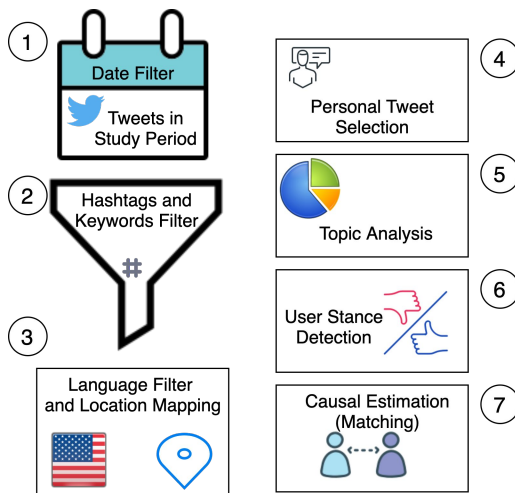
1

Date Filter

Tweets in Study Period

2

Hashtags and Keywords Filter

#

3

Language Filter and Location Mapping

4

Personal Tweet Selection

5

Topic Analysis

6

User Stance Detection

7

Causal Estimation (Matching)